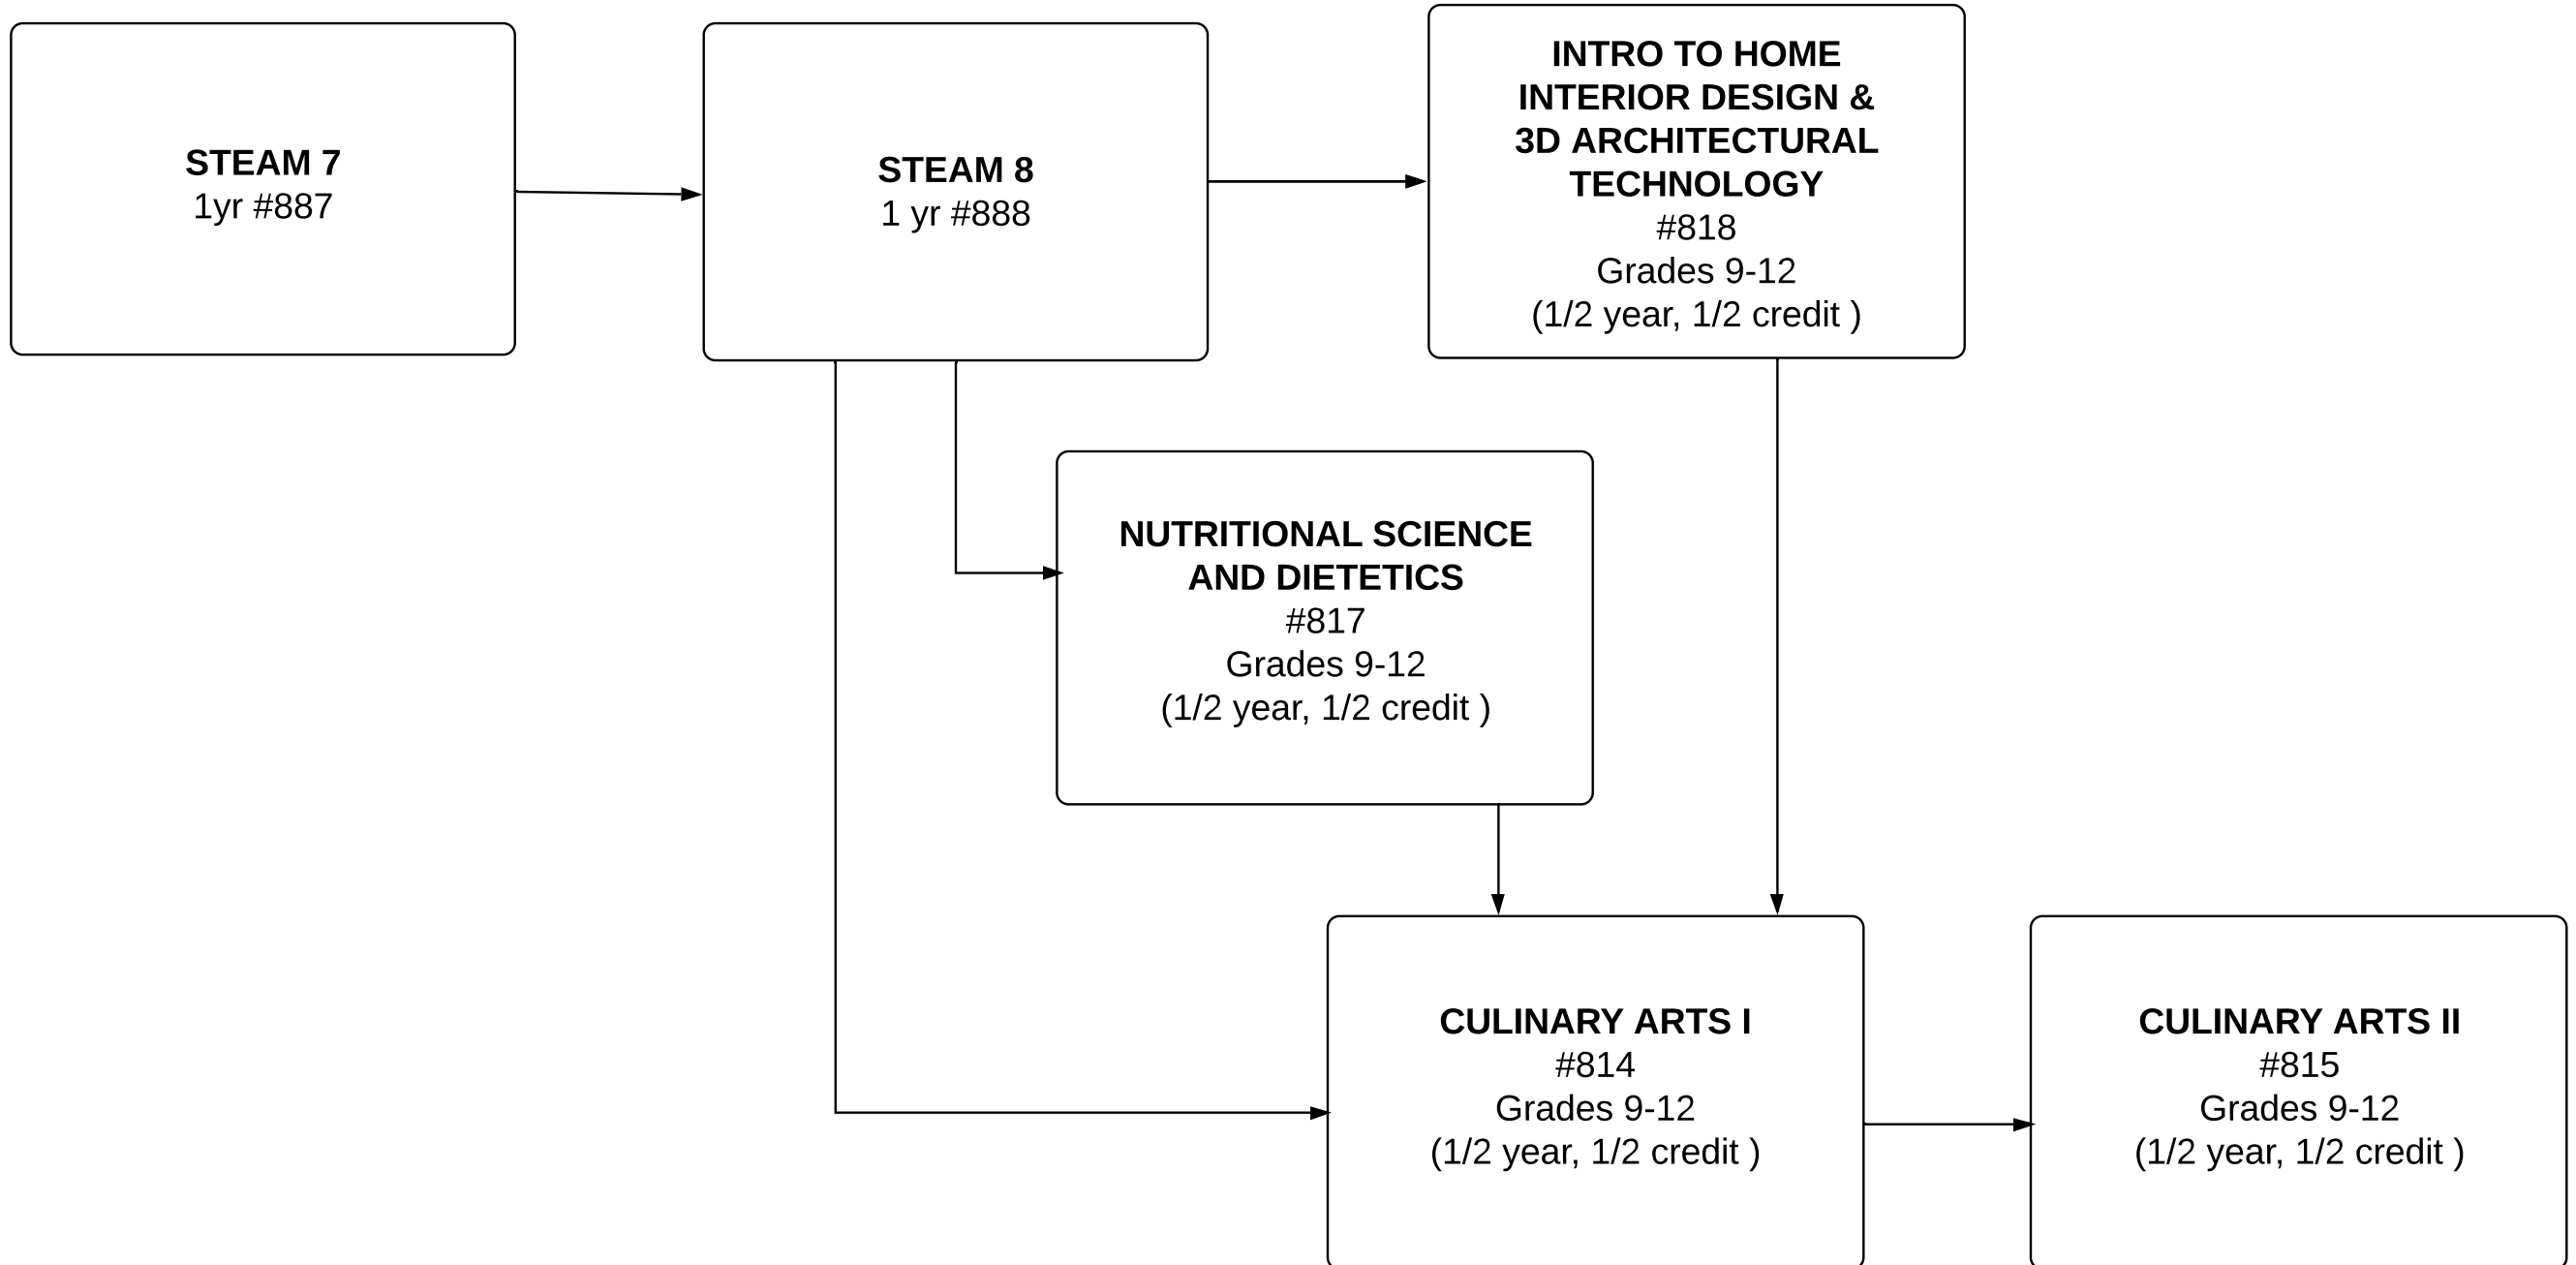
STEAM 7
1yr #887

STEAM 8
1 yr #888

INTRO TO HOME INTERIOR DESIGN & 3D ARCHITECTURAL TECHNOLOGY
#818
Grades 9-12
(1/2 year, 1/2 credit )

NUTRITIONAL SCIENCE AND DIETETICS
#817
Grades 9-12
(1/2 year, 1/2 credit )

CULINARY ARTS I
#814
Grades 9-12
(1/2 year, 1/2 credit )

CULINARY ARTS II
#815
Grades 9-12
(1/2 year, 1/2 credit )